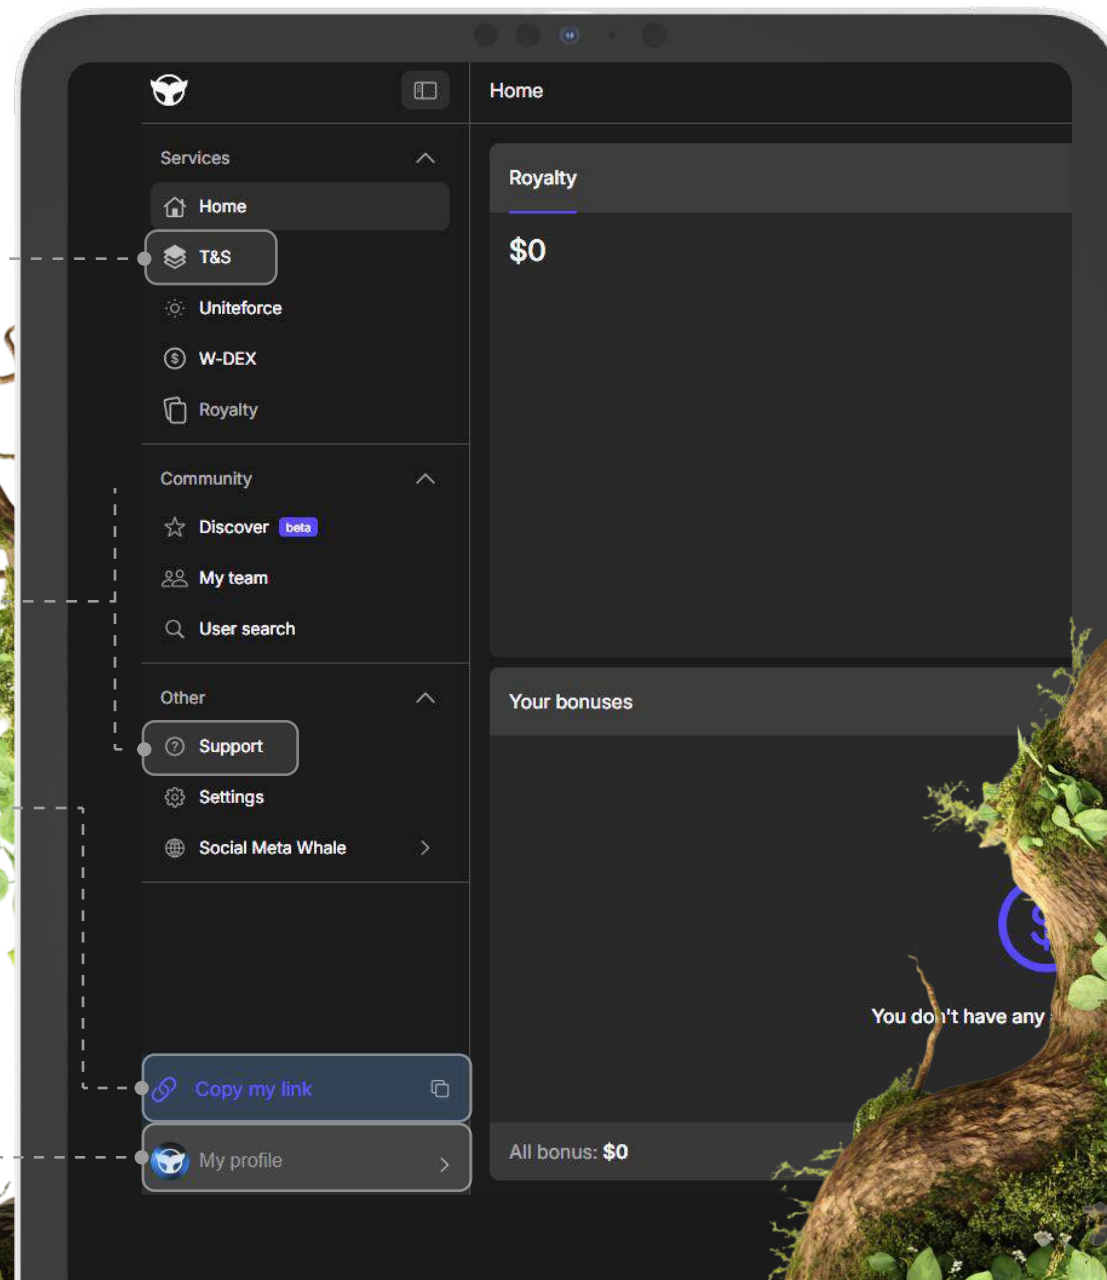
Home

Services
Home
T&S
Uniteforce
W-DEX
Royalty

Community
Discover beta
My team
User search

Other
Support
Settings
Social Meta Whale

Copy my link
My profile

Royalty
$0

Your bonuses

You do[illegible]'t have any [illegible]

All bonus: $0